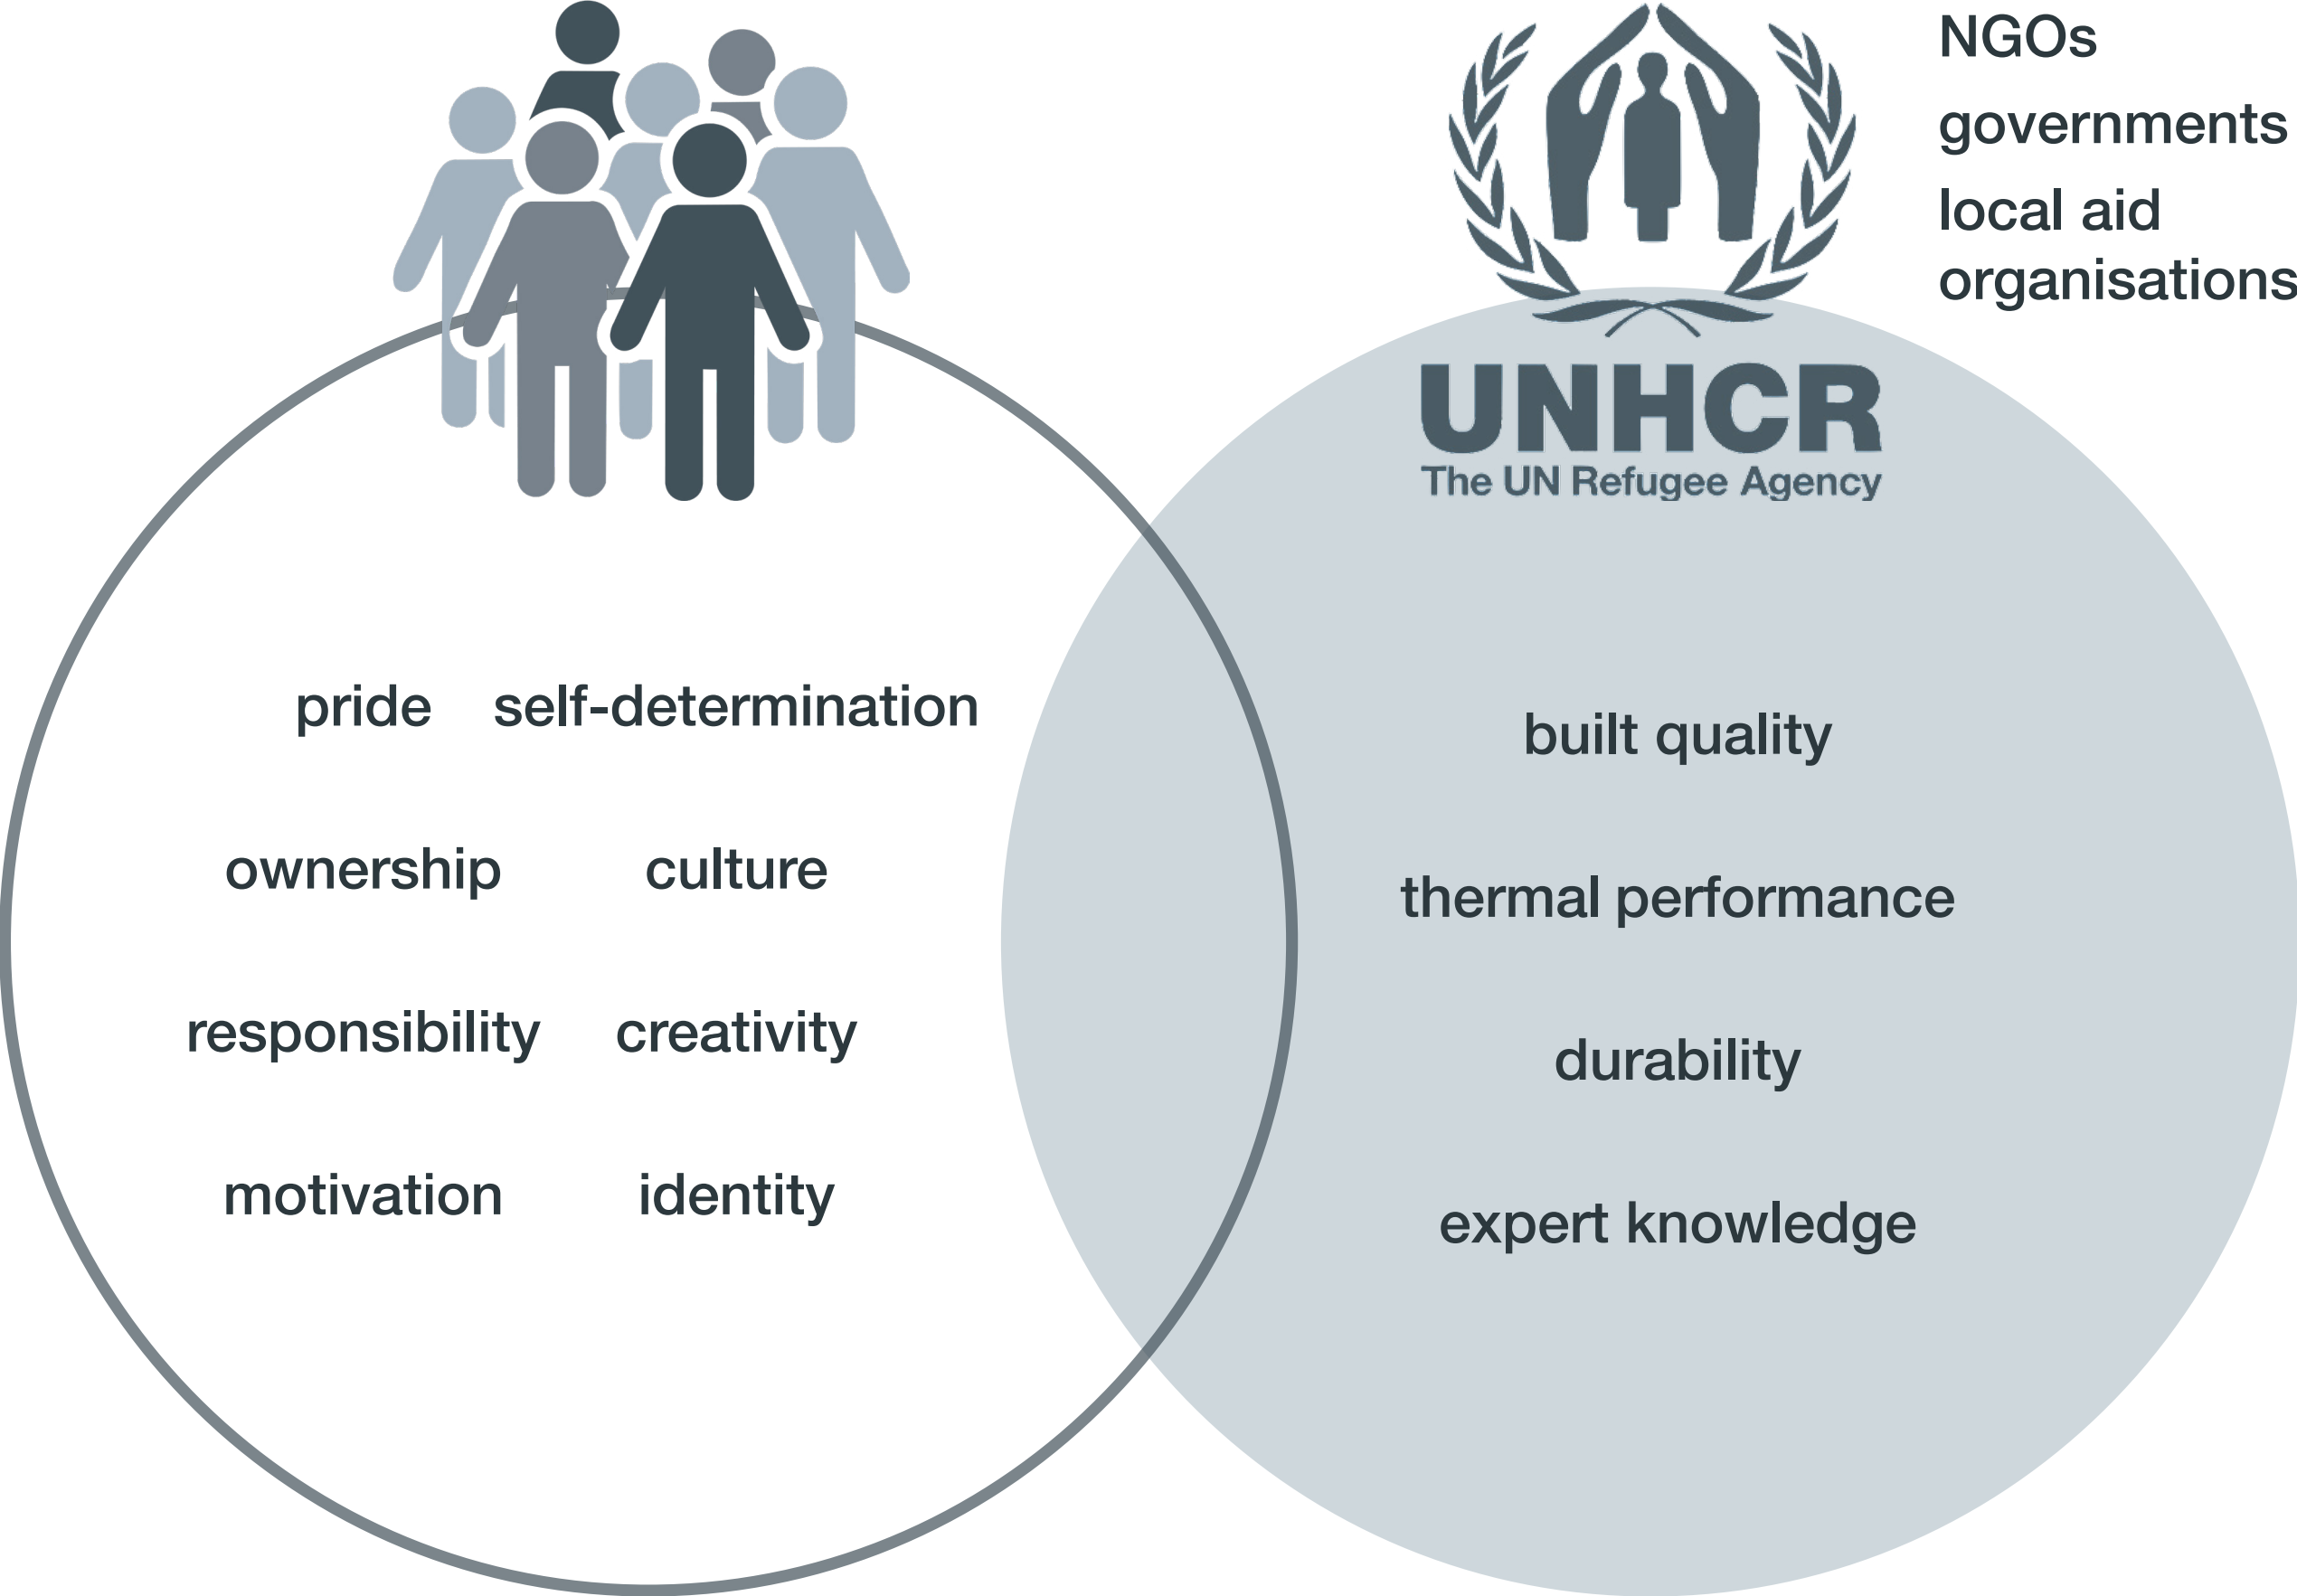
NGOs
governments
local aid organisations

UNHCR
The UN Refugee Agency

pride self-determination

ownership culture

responsibility creativity

motivation identity

built quality

thermal performance

durability

expert knowledge